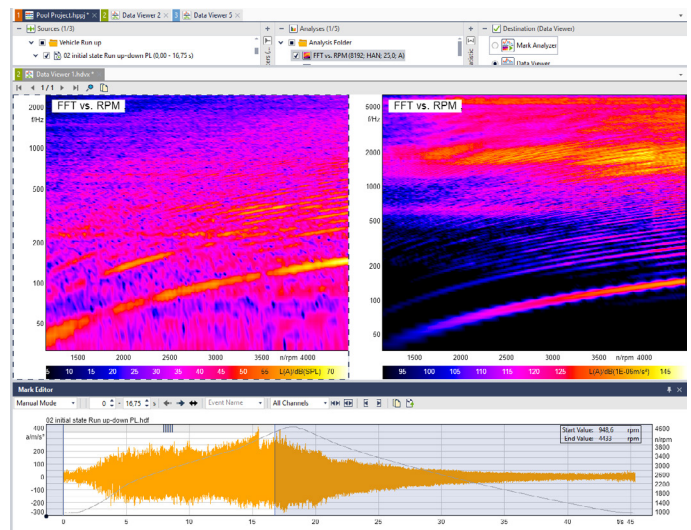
1 Pool Project.hpsj * 2 Data Viewer 2 3 Data Viewer 5

Sources (1/3)
Vehicle Run up
02 initial state Run up-down PL (0,00 - 16,75 s)

Analyses (1/5)
Analysis Folder
FFT vs. RPM (8192; HAN; 25,0; A)

Destination (Data Viewer)
Mark Analyzer
Data Viewer

2 Data Viewer 1.hdvr *

1/1

FFT vs. RPM
2000
f/Hz
1000
500
200
100
50
1500 2000 2500 3000 3500 n/rpm 4000
5 10 15 20 25 30 35 40 45 50 55 L(A)/dB(SPL) 70

FFT vs. RPM
6000
f/Hz
2000
1000
500
200
100
60
1500 2000 2500 3000 3500 n/rpm 4000
95 100 105 110 115 120 125 L(A)/dB(1E-06m/s²) 145

Mark Editor
Manual Mode 0 16,75 Event Name All Channels

02 initial state Run up-down PL.hdf
Start Value: 948,6 rpm
End Value: 4433 rpm
400
a/m/s²
300
200
100
0
-100
-200
-300
4600
n/rpm
4200
3800
3400
3000
2600
2200
1800
1400
1000
0 5 10 15 20 25 30 35 40 t/s 45